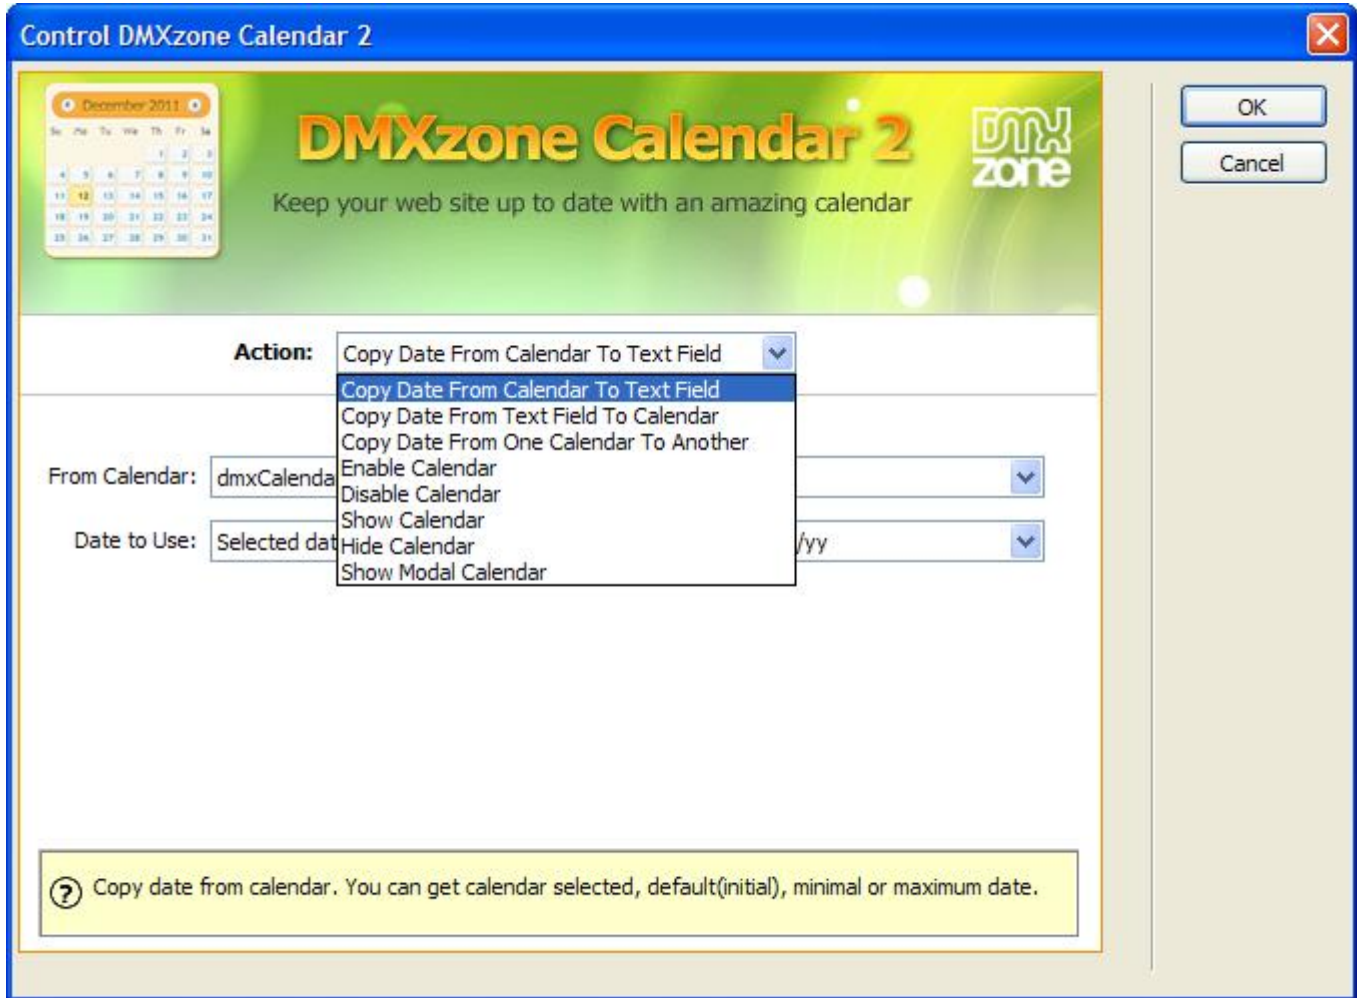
Control DMXzone Calendar 2

December 2011

Su Mo Tu We Th Fr Sa

1 2 3
4 5 6 7 8 9 10
11 12 13 14 15 16 17
18 19 20 21 22 23 24
25 26 27 28 29 30 31

DMXzone Calendar 2

Keep your web site up to date with an amazing calendar

DMX zone

OK

Cancel

Action: Copy Date From Calendar To Text Field

Copy Date From Calendar To Text Field
Copy Date From Text Field To Calendar
Copy Date From One Calendar To Another
Enable Calendar
Disable Calendar
Show Calendar
Hide Calendar
Show Modal Calendar

From Calendar: dmxCalenda

Date to Use: Selected dat /yy

Copy date from calendar. You can get calendar selected, default(initial), minimal or maximum date.